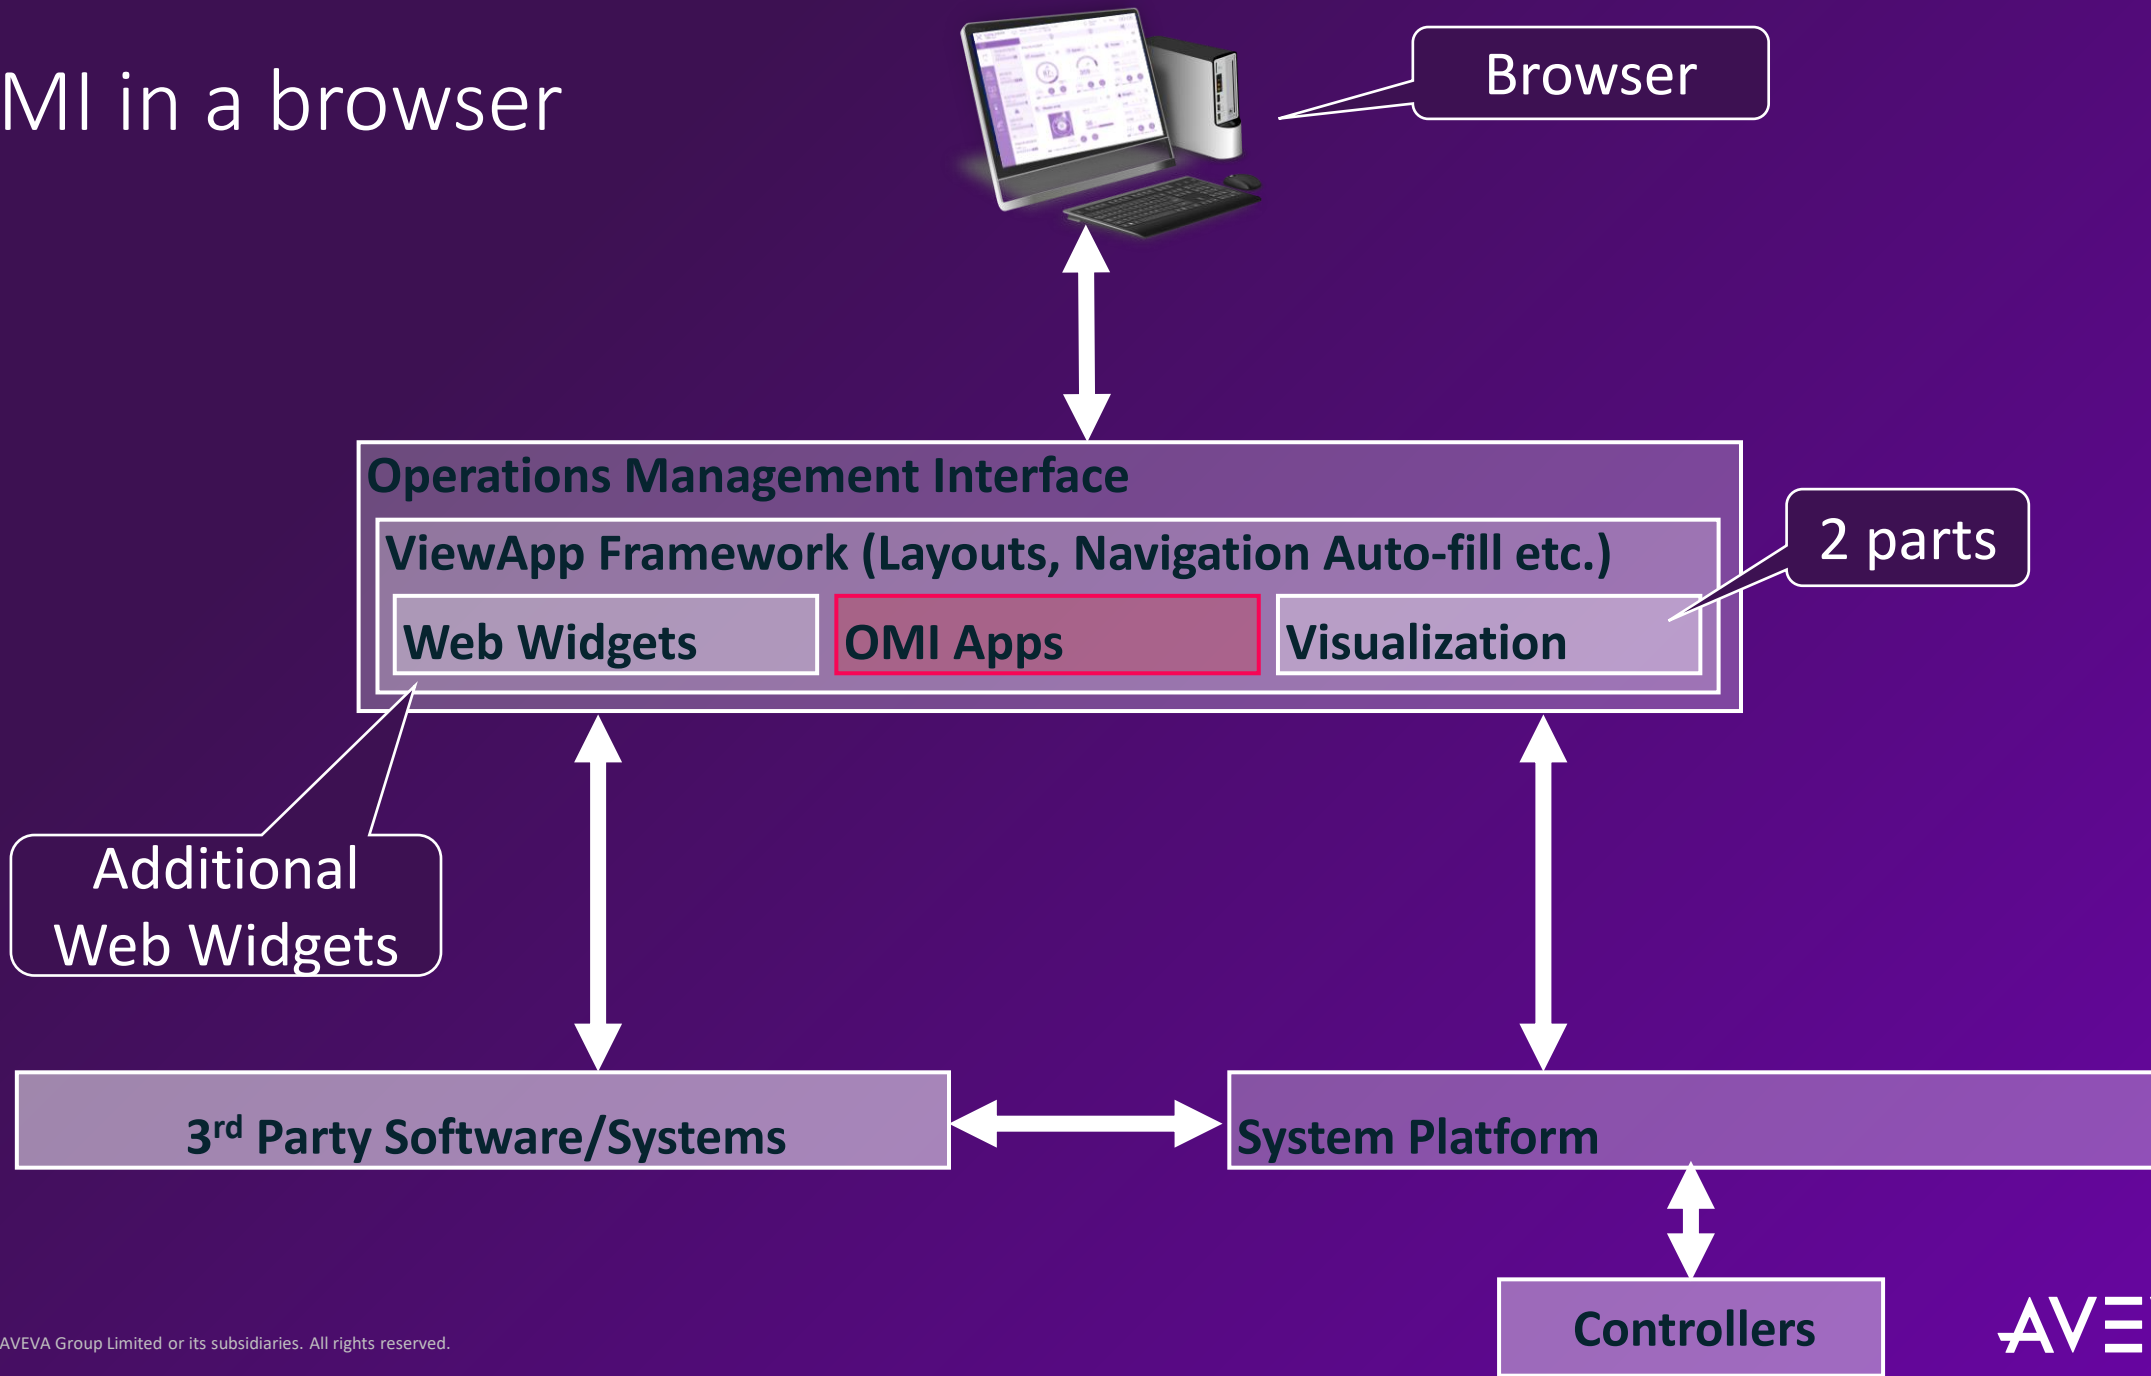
MI in a browser

Browser

Operations Management Interface

ViewApp Framework (Layouts, Navigation Auto-fill etc.)

Web Widgets

OMI Apps

Visualization

2 parts

Additional Web Widgets

3$^{rd}$ Party Software/Systems

System Platform

Controllers

AVEVA Group Limited or its subsidiaries. All rights reserved.

AVE